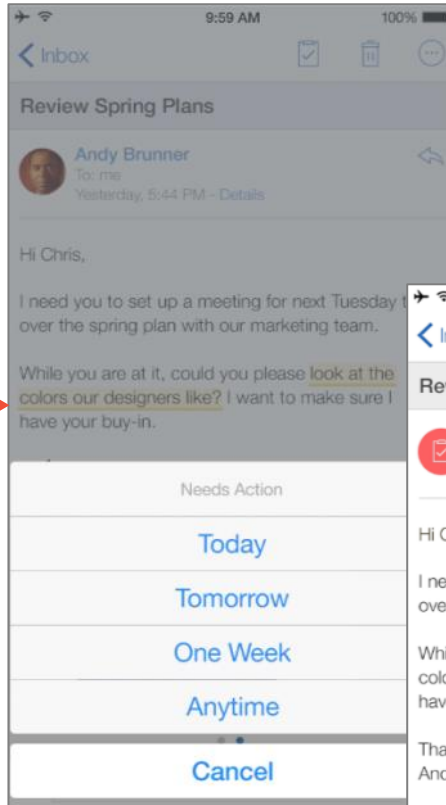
9:59 AM
100%

Inbox

Review Spring Plans

Andy Brunner
To: me
Yesterday, 5:44 PM - Details

Hi Chris,

I need you to set up a meeting for next Tuesday t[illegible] over the spring plan with our marketing team.

While you are at it, could you please look at the colors our designers like? I want to make sure I have your buy-in.

Needs Action

Today

Tomorrow

One Week

Anytime

Cancel

I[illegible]

Rev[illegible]

Hi C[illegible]

I ne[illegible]
ove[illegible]

Whi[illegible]
colo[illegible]
hav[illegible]

Tha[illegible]
And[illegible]